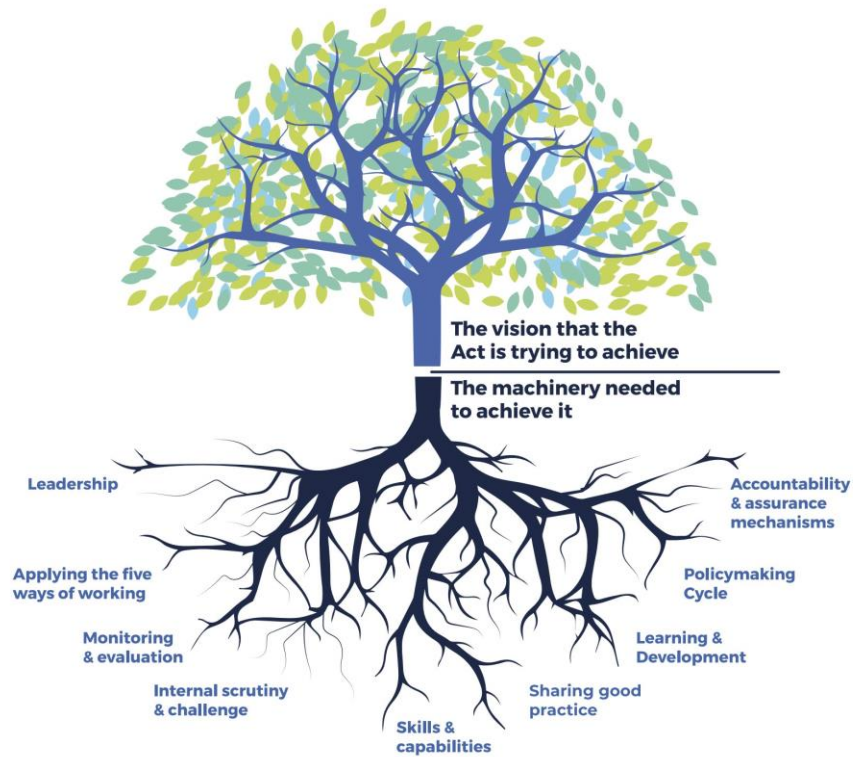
The vision that the Act is trying to achieve

The machinery needed to achieve it

Leadership

Applying the five ways of working

Monitoring & evaluation

Internal scrutiny & challenge

Skills & capabilities

Sharing good practice

Learning & Development

Policymaking Cycle

Accountability & assurance mechanisms